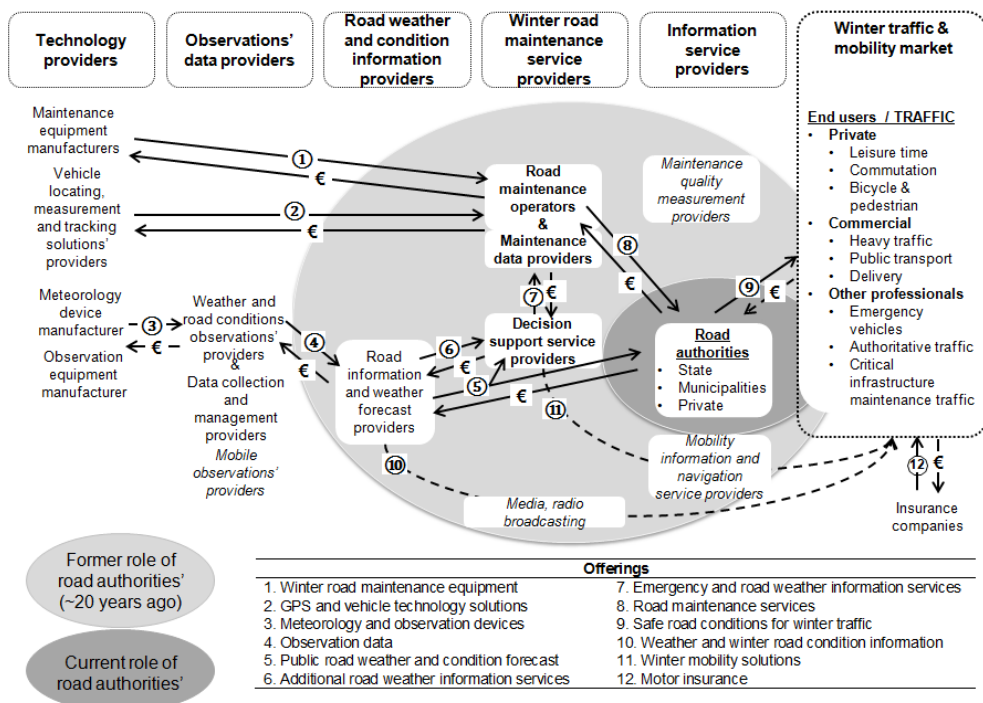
Technology providers

Observations' data providers

Road weather and condition information providers

Winter road maintenance service providers

Information service providers

Winter traffic & mobility market

Maintenance equipment manufacturers

Vehicle locating, measurement and tracking solutions' providers

Meteorology device manufacturer

Observation equipment manufacturer

Weather and road conditions observations' providers
&
Data collection and management providers

Mobile observations' providers

Road information and weather forecast providers

Road maintenance operators & Maintenance data providers

Decision support service providers

Maintenance quality measurement providers

Road authorities
• State
• Municipalities
• Private

Mobility information and navigation service providers

Media, radio broadcasting

End users / TRAFFIC
• Private
  • Leisure time
  • Commutation
  • Bicycle & pedestrian
• Commercial
  • Heavy traffic
  • Public transport
  • Delivery
• Other professionals
  • Emergency vehicles
  • Authoritative traffic
  • Critical infrastructure maintenance traffic

Insurance companies

1 € 2 € 3 € 4 € 5 € 6 € 7 € 8 € 9 € 10 11 12 €

Former role of road authorities' (~20 years ago)

Current role of road authorities'

Offerings

| | |
|---|---|
| 1. Winter road maintenance equipment | 7. Emergency and road weather information services |
| 2. GPS and vehicle technology solutions | 8. Road maintenance services |
| 3. Meteorology and observation devices | 9. Safe road conditions for winter traffic |
| 4. Observation data | 10. Weather and winter road condition information |
| 5. Public road weather and condition forecast | 11. Winter mobility solutions |
| 6. Additional road weather information services | 12. Motor insurance |